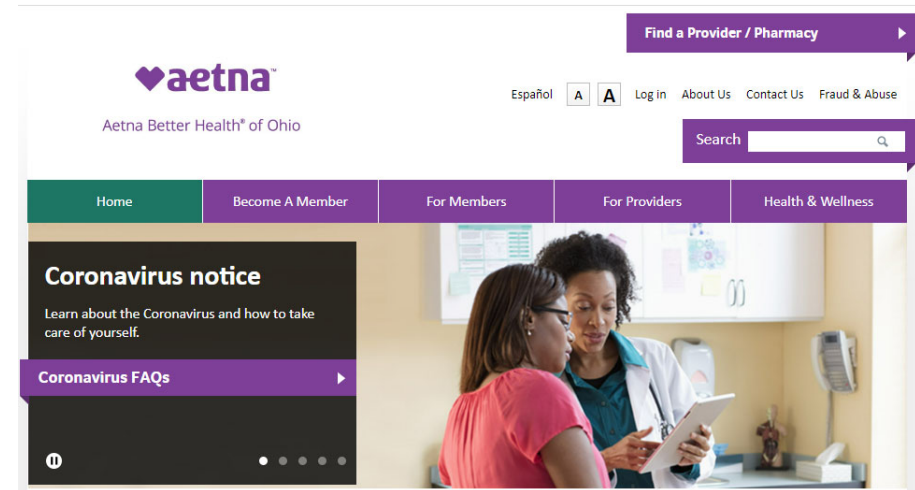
Find a Provider / Pharmacy

aetna

Aetna Better Health® of Ohio

Español A A Log in About Us Contact Us Fraud & Abuse

Search

Home | Become A Member | For Members | For Providers | Health & Wellness

Coronavirus notice

Learn about the Coronavirus and how to take care of yourself.

Coronavirus FAQs